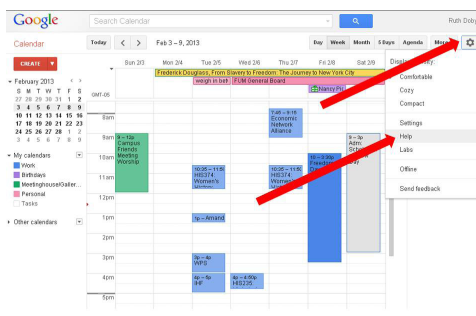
Google

Search Calendar

Ruth Doby

Calendar

Today

Feb 3 – 9, 2013

Day Week Month 5 Days Agenda More

CREATE

February 2013

| S | M | T | W | T | F | S |
|---|---|---|---|---|---|---|
| 27 | 28 | 29 | 30 | 31 | 1 | 2 |
| 3 | 4 | 5 | 6 | 7 | 8 | 9 |
| 10 | 11 | 12 | 13 | 14 | 15 | 16 |
| 17 | 18 | 19 | 20 | 21 | 22 | 23 |
| 24 | 25 | 26 | 27 | 28 | 1 | 2 |
| 3 | 4 | 5 | 6 | 7 | 8 | 9 |

My calendars

Work

Birthdays

Meetinghouse/Galler...

Personal

Tasks

Other calendars

GMT-05

Sun 2/3 Mon 2/4 Tue 2/5 Wed 2/6 Thu 2/7 Fri 2/8 Sat 2/9

Frederick Douglass, From Slavery to Freedom: The Journey to New York City

weigh in beth

FUM General Board

Nancy Pri

8am

9am

10am

11am

12pm

1pm

2pm

3pm

4pm

5pm

9 – 12p Campus Friends Meeting Worship

7:45 – 9:15 Economic Network Alliance

10:25 – 11:55 HIS374 Women's

10:25 – 11:55 HIS374 Women's

10 – 3:30p Freedom

9 – 3p Adm Sch Day

1p – Amand

3p – 4p WP2

4p – 4:50p HIS235

4p – 5p IHF

Display density:

Comfortable

Cozy

Compact

Settings

Help

Labs

Offline

Send feedback